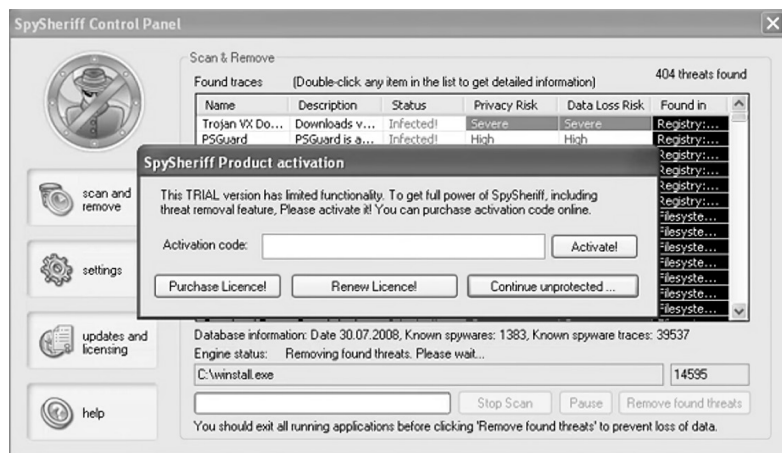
SpySheriff Control Panel

Scan & Remove

Found traces (Double-click any item in the list to get detailed information) 404 threats found

| Name | Description | Status | Privacy Risk | Data Loss Risk | Found in |
|---|---|---|---|---|---|
| Trojan VX Do... | Downloads v... | Infected! | Severe | Severe | Registry:... |
| PSGuard | PSGuard is a... | Infected! | High | High | Registry:... |
| | | | | | Registry:... |
| | | | | | Registry:... |
| | | | | | Registry:... |
| | | | | | Registry:... |
| | | | | | Filesyste... |
| | | | | | Filesyste... |
| | | | | | Filesyste... |
| | | | | | Filesyste... |
| | | | | | Filesyste... |
| | | | | | Filesyste... |

SpySheriff Product activation

This TRIAL version has limited functionality. To get full power of SpySheriff, including threat removal feature, Please activate it! You can purchase activation code online.

Activation code: Activate!

Purchase Licence! Renew Licence! Continue unprotected ...

scan and remove

settings

updates and licensing

help

Database information: Date 30.07.2008, Known spywares: 1383, Known spyware traces: 39537

Engine status: Removing found threats. Please wait...

C:\winstall.exe 14595

Stop Scan Pause Remove found threats

You should exit all running applications before clicking 'Remove found threats' to prevent loss of data.